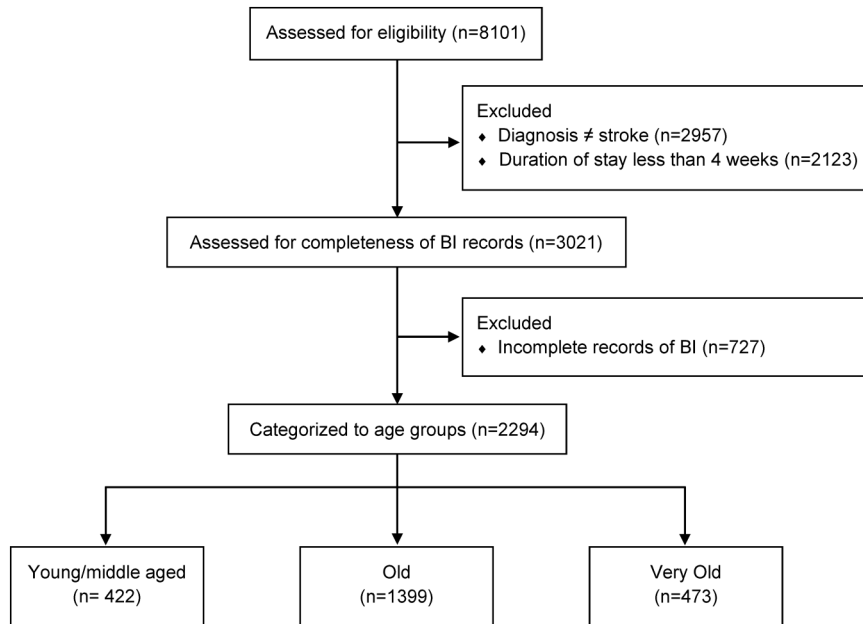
Assessed for eligibility (n=8101)

Excluded
- Diagnosis ≠ stroke (n=2957)
- Duration of stay less than 4 weeks (n=2123)

Assessed for completeness of BI records (n=3021)

Excluded
- Incomplete records of BI (n=727)

Categorized to age groups (n=2294)

Young/middle aged (n= 422)

Old (n=1399)

Very Old (n=473)